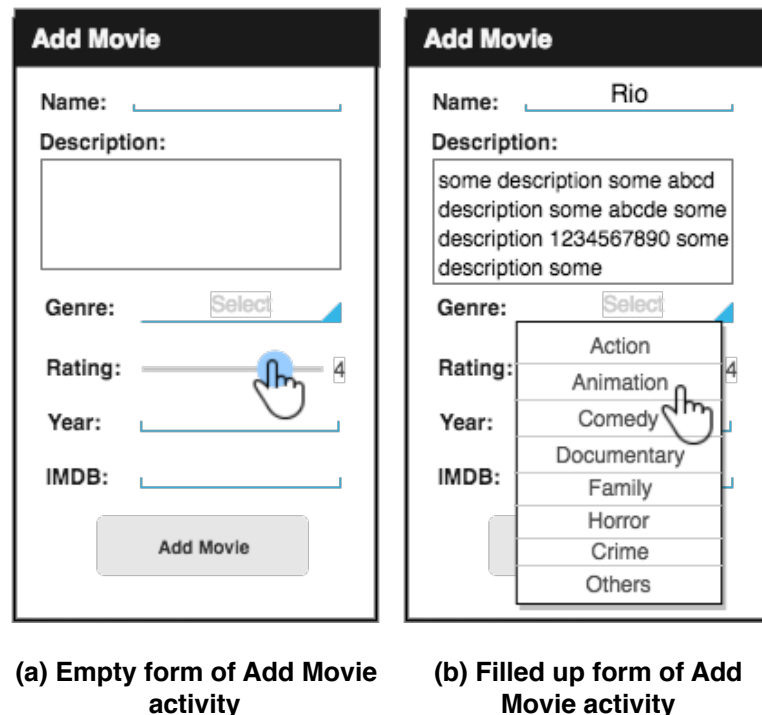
Add Movie

Name:

Description:

Genre: Select

Rating: 4

Year:

IMDB:

Add Movie

(a) Empty form of Add Movie activity

Add Movie

Name: Rio

Description:

some description some abcd description some abcde some description 1234567890 some description some

Genre: Select

Rating: 4

Year:

IMDB:

Action
Animation
Comedy
Documentary
Family
Horror
Crime
Others

(b) Filled up form of Add Movie activity